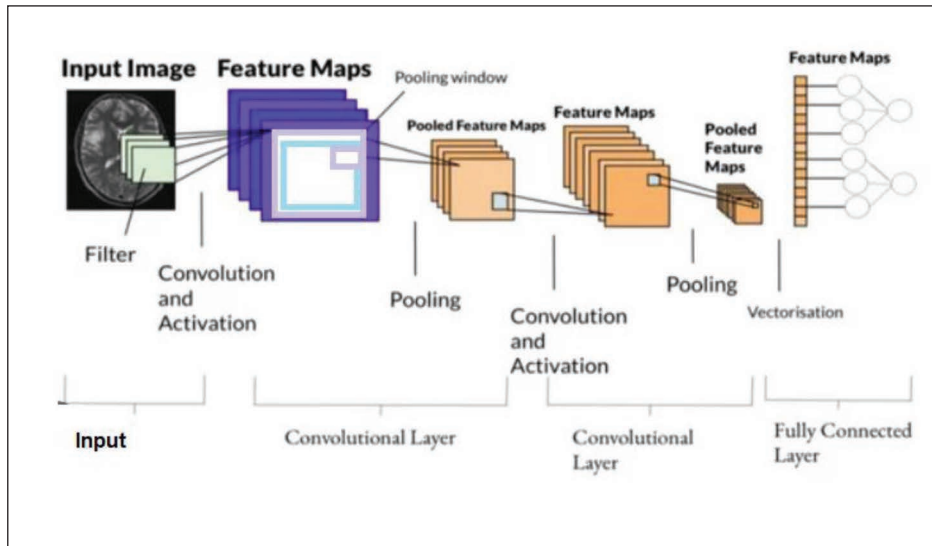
Input Image

Feature Maps

Pooling window

Pooled Feature Maps

Feature Maps

Pooled Feature Maps

Feature Maps

Filter

Convolution and Activation

Pooling

Convolution and Activation

Pooling

Vectorisation

Input

Convolutional Layer

Convolutional Layer

Fully Connected Layer